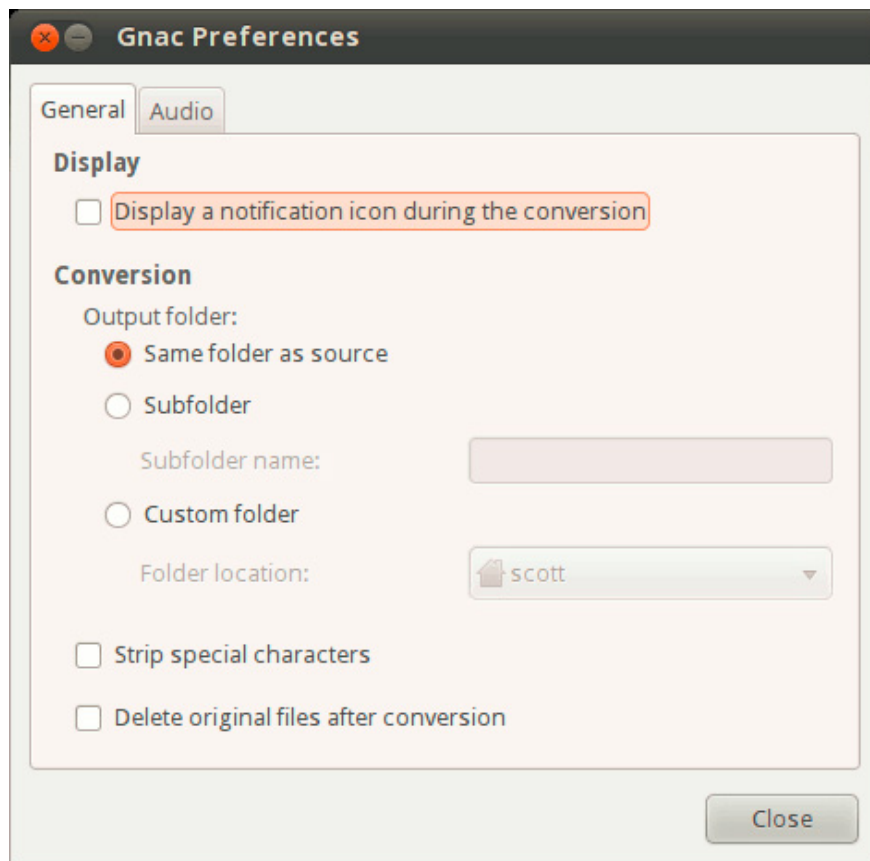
Gnac Preferences

General
Audio

Display

Display a notification icon during the conversion

Conversion

Output folder:

Same folder as source

Subfolder

Subfolder name:

Custom folder

Folder location:
scott

Strip special characters

Delete original files after conversion

Close